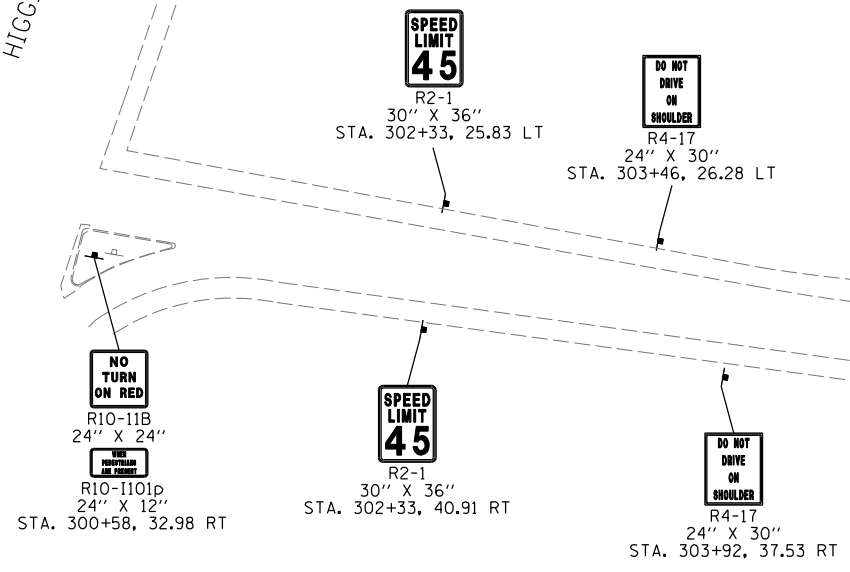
HIGG

SPEED LIMIT 45
R2-1
30" X 36"
STA. 302+33, 25.83 LT

DO NOT DRIVE ON SHOULDER
R4-17
24" X 30"
STA. 303+46, 26.28 LT

NO TURN ON RED
R10-11B
24" X 24"

WHEN PEDESTRIANS ARE PRESENT
R10-I101p
24" X 12"
STA. 300+58, 32.98 RT

SPEED LIMIT 45
R2-1
30" X 36"
STA. 302+33, 40.91 RT

DO NOT DRIVE ON SHOULDER
R4-17
24" X 30"
STA. 303+92, 37.53 RT